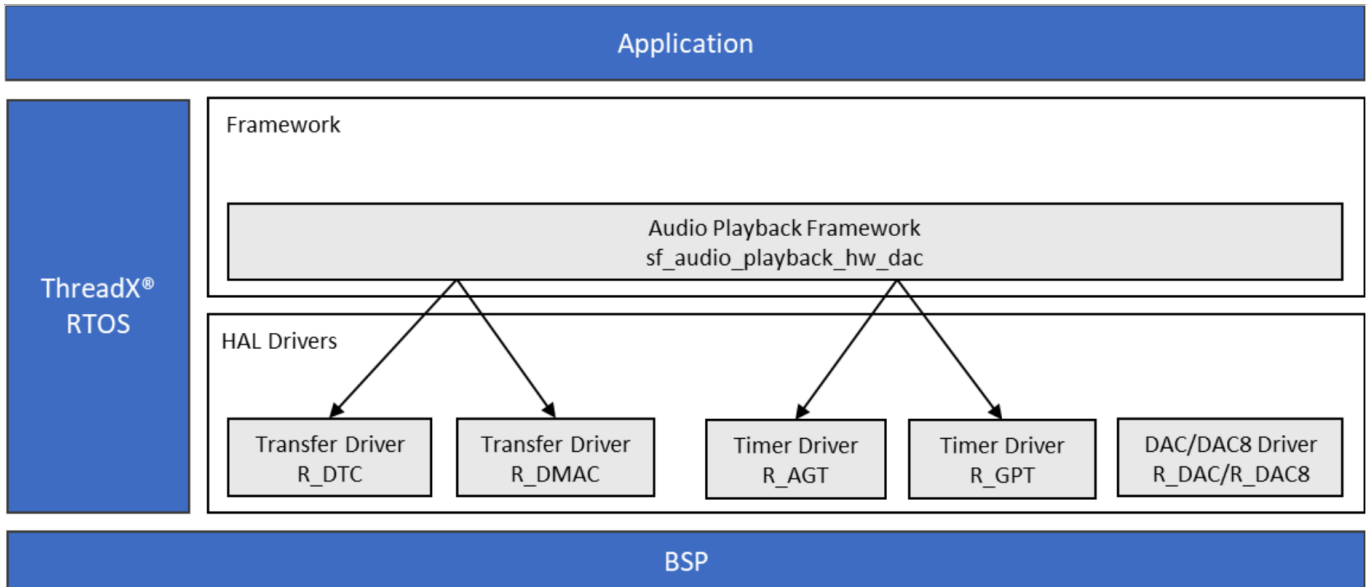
Application

ThreadX®
RTOS

Framework

Audio Playback Framework
sf_audio_playback_hw_dac

HAL Drivers

Transfer Driver
R_DTC

Transfer Driver
R_DMAC

Timer Driver
R_AGT

Timer Driver
R_GPT

DAC/DAC8 Driver
R_DAC/R_DAC8

BSP